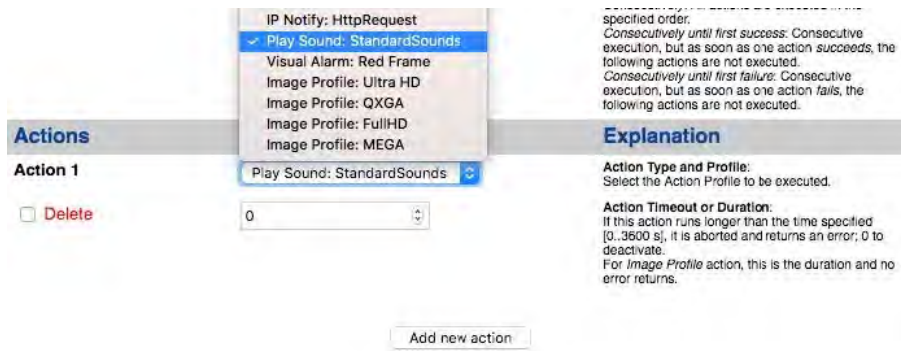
IP Notify: HttpRequest
✓ Play Sound: StandardSounds
Visual Alarm: Red Frame
Image Profile: Ultra HD
Image Profile: QXGA
Image Profile: FullHD
Image Profile: MEGA

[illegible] specified order.
*Consecutively until first success*: Consecutive execution, but as soon as one action *succeeds*, the following actions are not executed.
*Consecutively until first failure*: Consecutive execution, but as soon as one action *fails*, the following actions are not executed.

**Actions**

**Action 1**

Play Sound: StandardSounds

Delete

0

**Explanation**

**Action Type and Profile**:
Select the Action Profile to be executed.

**Action Timeout or Duration**:
If this action runs longer than the time specified [0..3600 s], it is aborted and returns an error; 0 to deactivate.
For *Image Profile* action, this is the duration and no error returns.

Add new action